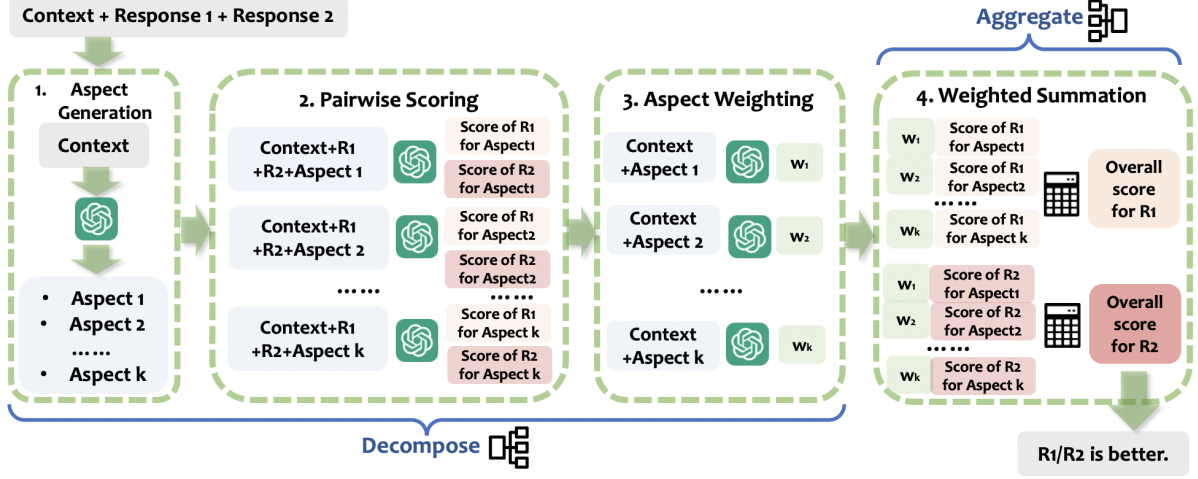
Context + Response 1 + Response 2

Aggregate

1. Aspect Generation

Context

• Aspect 1
• Aspect 2
……
• Aspect k

2. Pairwise Scoring

Context+R1 +R2+Aspect 1

Score of R1 for Aspect1

Score of R2 for Aspect1

Context+R1 +R2+Aspect 2

Score of R1 for Aspect2

Score of R2 for Aspect2

……

……

Context+R1 +R2+Aspect k

Score of R1 for Aspect k

Score of R2 for Aspect k

3. Aspect Weighting

Context +Aspect 1

w1

Context +Aspect 2

w2

……

Context +Aspect k

wk

4. Weighted Summation

w1

Score of R1 for Aspect1

w2

Score of R1 for Aspect2

……

wk

Score of R1 for Aspect k

Overall score for R1

w1

Score of R2 for Aspect1

w2

Score of R2 for Aspect2

……

wk

Score of R2 for Aspect k

Overall score for R2

Decompose

R1/R2 is better.